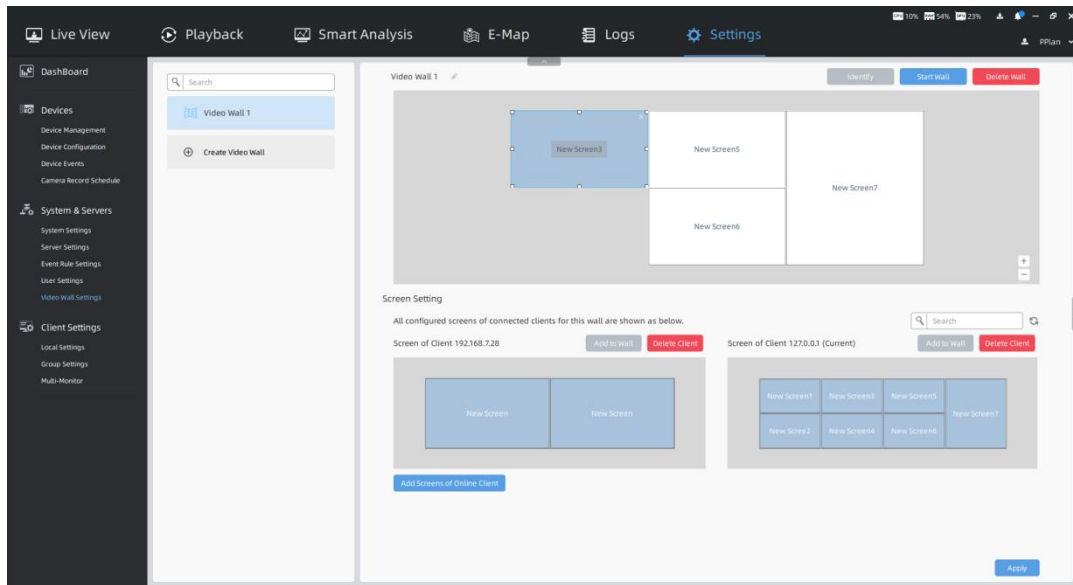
Live View
Playback
Smart Analysis
E-Map
Logs
Settings

10% 54% 23%

PPlan

DashBoard

Devices
Device Management
Device Configuration
Device Events
Camera Record Schedule

System & Servers
System Settings
Server Settings
Event Rule Settings
User Settings
Video Wall Settings

Client Settings
Local Settings
Group Settings
Multi-Monitor

Search

Video Wall 1

Create Video Wall

Video Wall 1

Identify
Start Wall
Delete Wall

New Screen3
New Screen5
New Screen7
New Screen6

+
−

Screen Setting

All configured screens of connected clients for this wall are shown as below.

Search

Screen of Client 192.168.7.28
Add to Wall
Delete Client

Screen of Client 127.0.0.1 (Current)
Add to Wall
Delete Client

New Screen
New Screen

New Screen1
New Screen3
New Screen5
New Screen7
New Scree2
New Screen4
New Screen6

Add Screens of Online Client

Apply